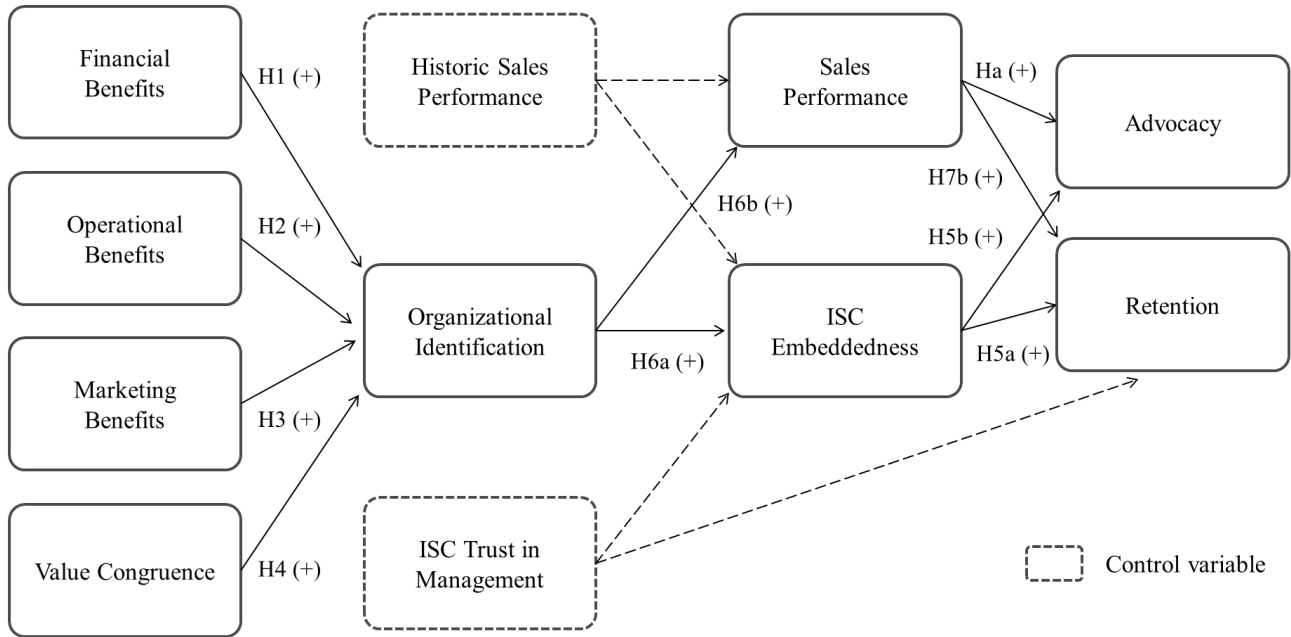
Financial Benefits

H1 (+)

Historic Sales Performance

Sales Performance

Ha (+)

Advocacy

H7b (+)

H6b (+)

Operational Benefits

H2 (+)

H5b (+)

Organizational Identification

ISC Embeddedness

Retention

H6a (+)

H5a (+)

Marketing Benefits

H3 (+)

Value Congruence

H4 (+)

ISC Trust in Management

Control variable